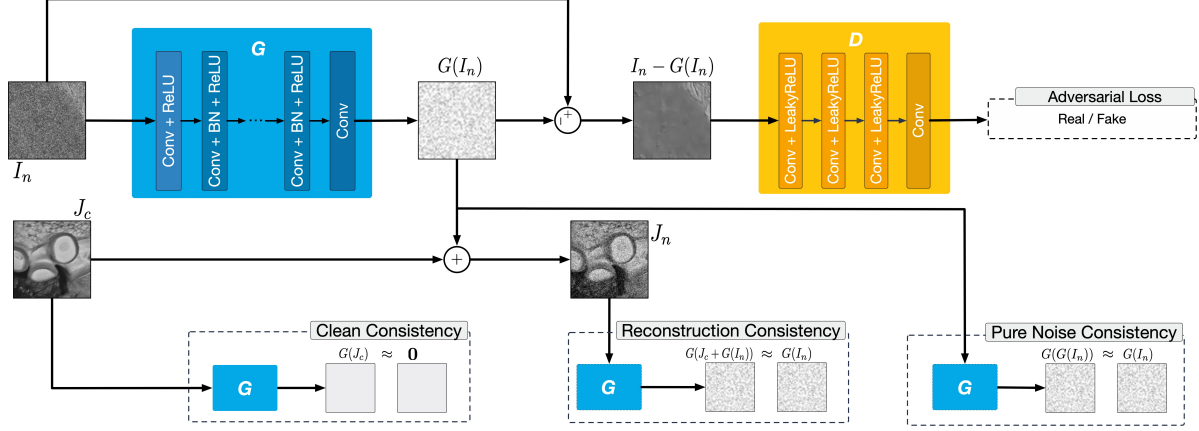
G

Conv + ReLU

Conv + BN + ReLU

Conv + BN + ReLU

Conv

$I_n$

$G(I_n)$

+

$I_n - G(I_n)$

D

Conv + LeakyReLU

Conv + LeakyReLU

Conv + LeakyReLU

Conv

Adversarial Loss

Real / Fake

$J_c$

+

$J_n$

Clean Consistency

G

$G(J_c)$ $\approx$ $\mathbf{0}$

Reconstruction Consistency

G

$G(J_c + G(I_n))$ $\approx$ $G(I_n)$

Pure Noise Consistency

G

$G(G(I_n))$ $\approx$ $G(I_n)$